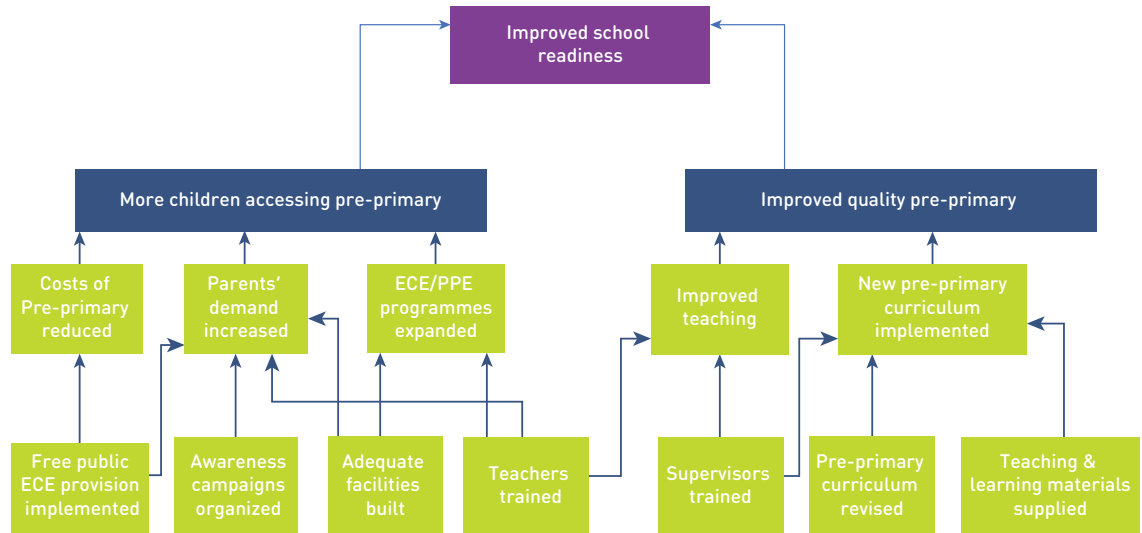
Improved school readiness

More children accessing pre-primary

Improved quality pre-primary

Costs of Pre-primary reduced

Parents' demand increased

ECE/PPE programmes expanded

Improved teaching

New pre-primary curriculum implemented

Free public ECE provision implemented

Awareness campaigns organized

Adequate facilities built

Teachers trained

Supervisors trained

Pre-primary curriculum revised

Teaching & learning materials supplied